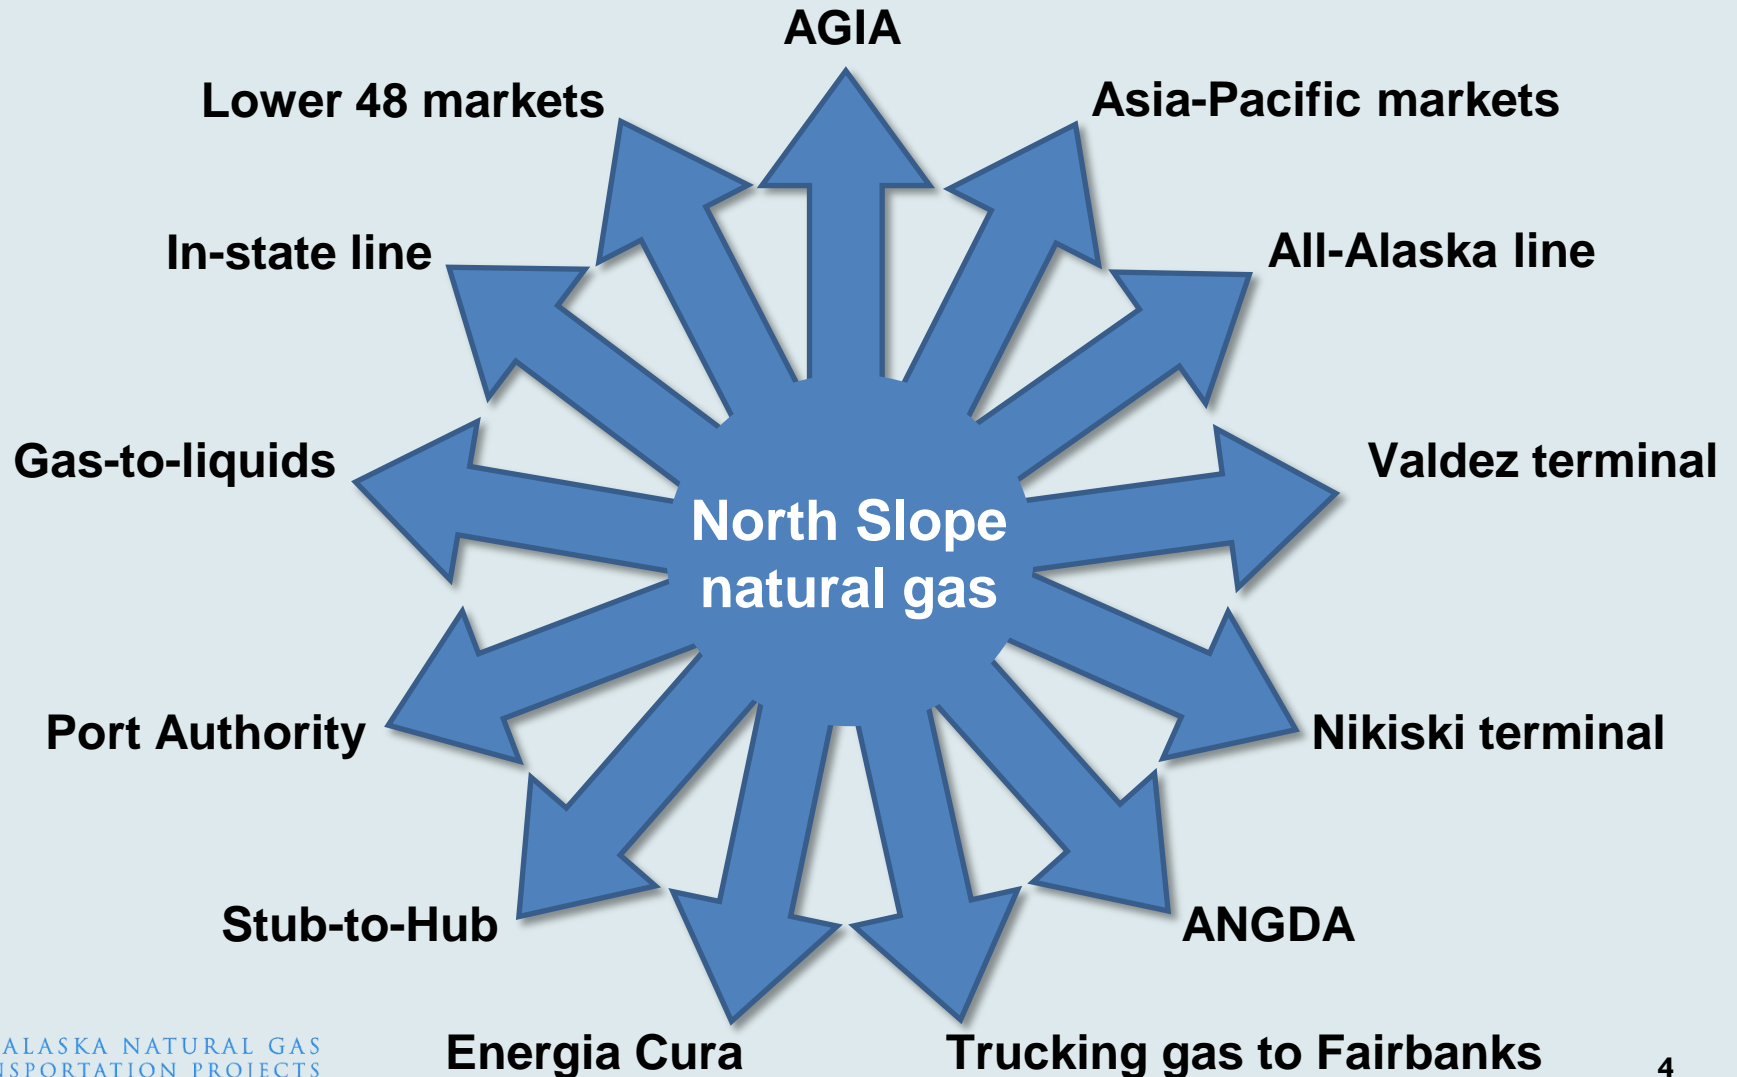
AGIA

Lower 48 markets

Asia-Pacific markets

In-state line

All-Alaska line

Gas-to-liquids

Valdez terminal

North Slope natural gas

Port Authority

Nikiski terminal

Stub-to-Hub

ANGDA

Energia Cura

Trucking gas to Fairbanks

ALASKA NATURAL GAS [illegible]SPORTATION PROJECTS

4